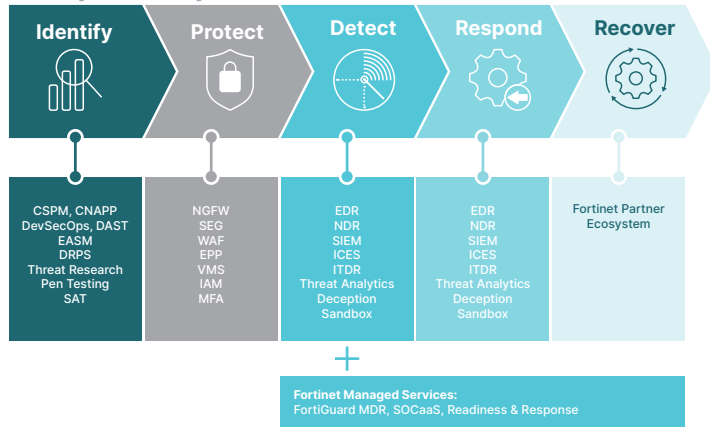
Identify

Protect

Detect

Respond

Recover

CSPM, CNAPP
DevSecOps, DAST
EASM
DRPS
Threat Research
Pen Testing
SAT

NGFW
SEG
WAF
EPP
VMS
IAM
MFA

EDR
NDR
SIEM
ICES
ITDR
Threat Analytics
Deception
Sandbox

EDR
NDR
SIEM
ICES
ITDR
Threat Analytics
Deception
Sandbox

Fortinet Partner Ecosystem

+

Fortinet Managed Services:
FortiGuard MDR, SOCaaS, Readiness & Response